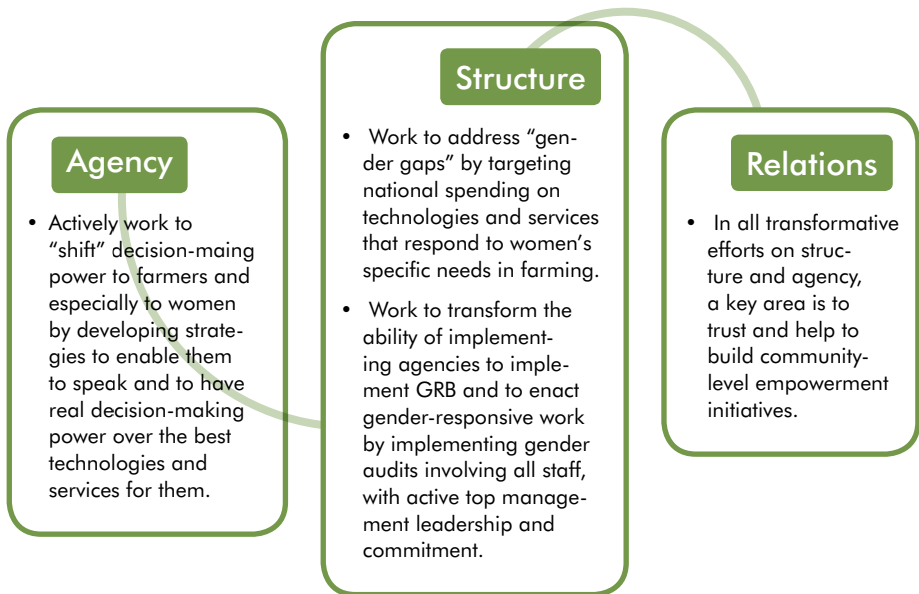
Agency

• Actively work to "shift" decision-maing power to farmers and especially to women by developing strategies to enable them to speak and to have real decision-making power over the best technologies and services for them.

Structure

• Work to address "gender gaps" by targeting national spending on technologies and services that respond to women's specific needs in farming.

• Work to transform the ability of implementing agencies to implement GRB and to enact gender-responsive work by implementing gender audits involving all staff, with active top management leadership and commitment.

Relations

• In all transformative efforts on structure and agency, a key area is to trust and help to build community-level empowerment initiatives.